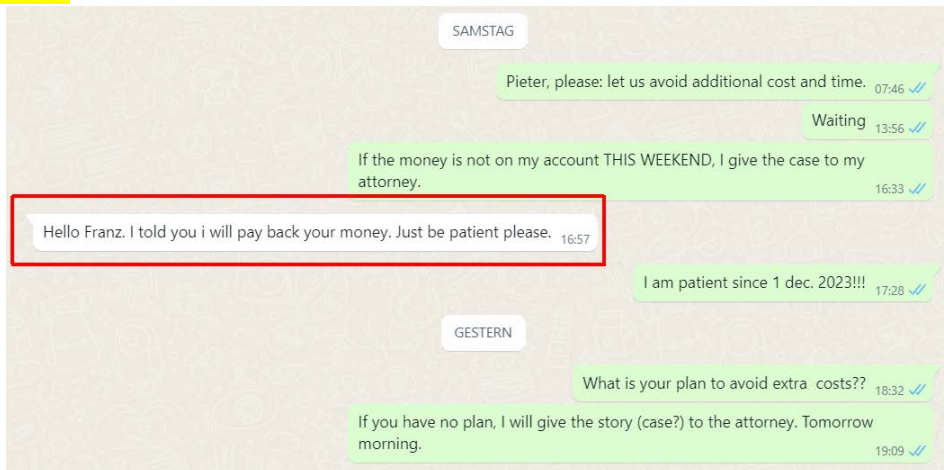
SAMSTAG

Pieter, please: let us avoid additional cost and time. 07:46

Waiting 13:56

If the money is not on my account THIS WEEKEND, I give the case to my attorney. 16:33

Hello Franz. I told you i will pay back your money. Just be patient please. 16:57

I am patient since 1 dec. 2023!!! 17:28

GESTERN

What is your plan to avoid extra costs?? 18:32

If you have no plan, I will give the story (case?) to the attorney. Tomorrow morning. 19:09